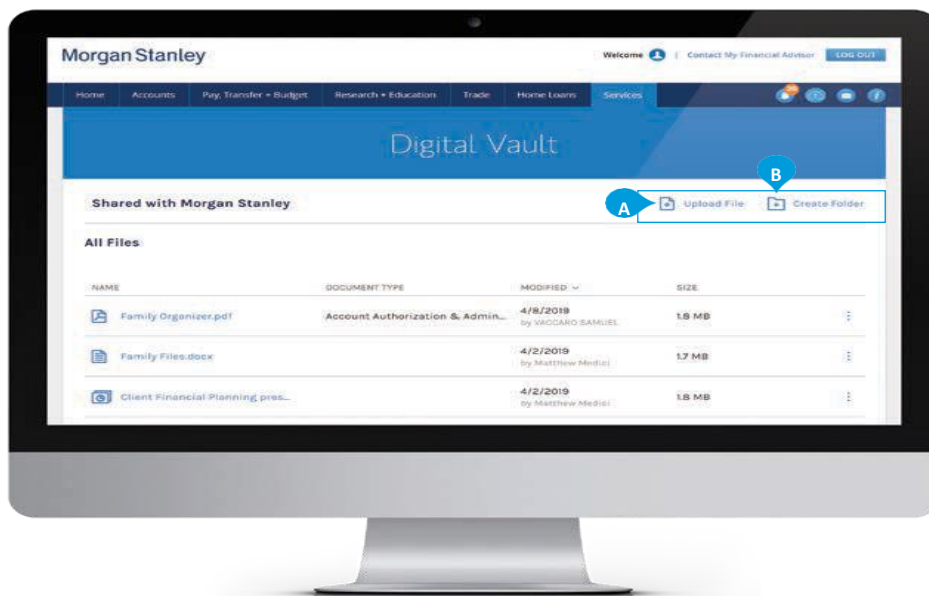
Morgan Stanley

Welcome | Contact My Financial Advisor LOG OUT

Home Accounts Pay, Transfer + Budget Research + Education Trade Home Loans Services

Digital Vault

Shared with Morgan Stanley

B

A Upload File Create Folder

All Files

| NAME | DOCUMENT TYPE | MODIFIED | SIZE |
|---|---|---|---|
| Family Organizer.pdf | Account Authorization & Admin... | 4/8/2019 by VACCARO SAMUEL | 1.8 MB |
| Family Files.docx | | 4/2/2019 by Matthew Medici | 1.7 MB |
| Client Financial Planning pres... | | 4/2/2019 by Matthew Medici | 1.8 MB |